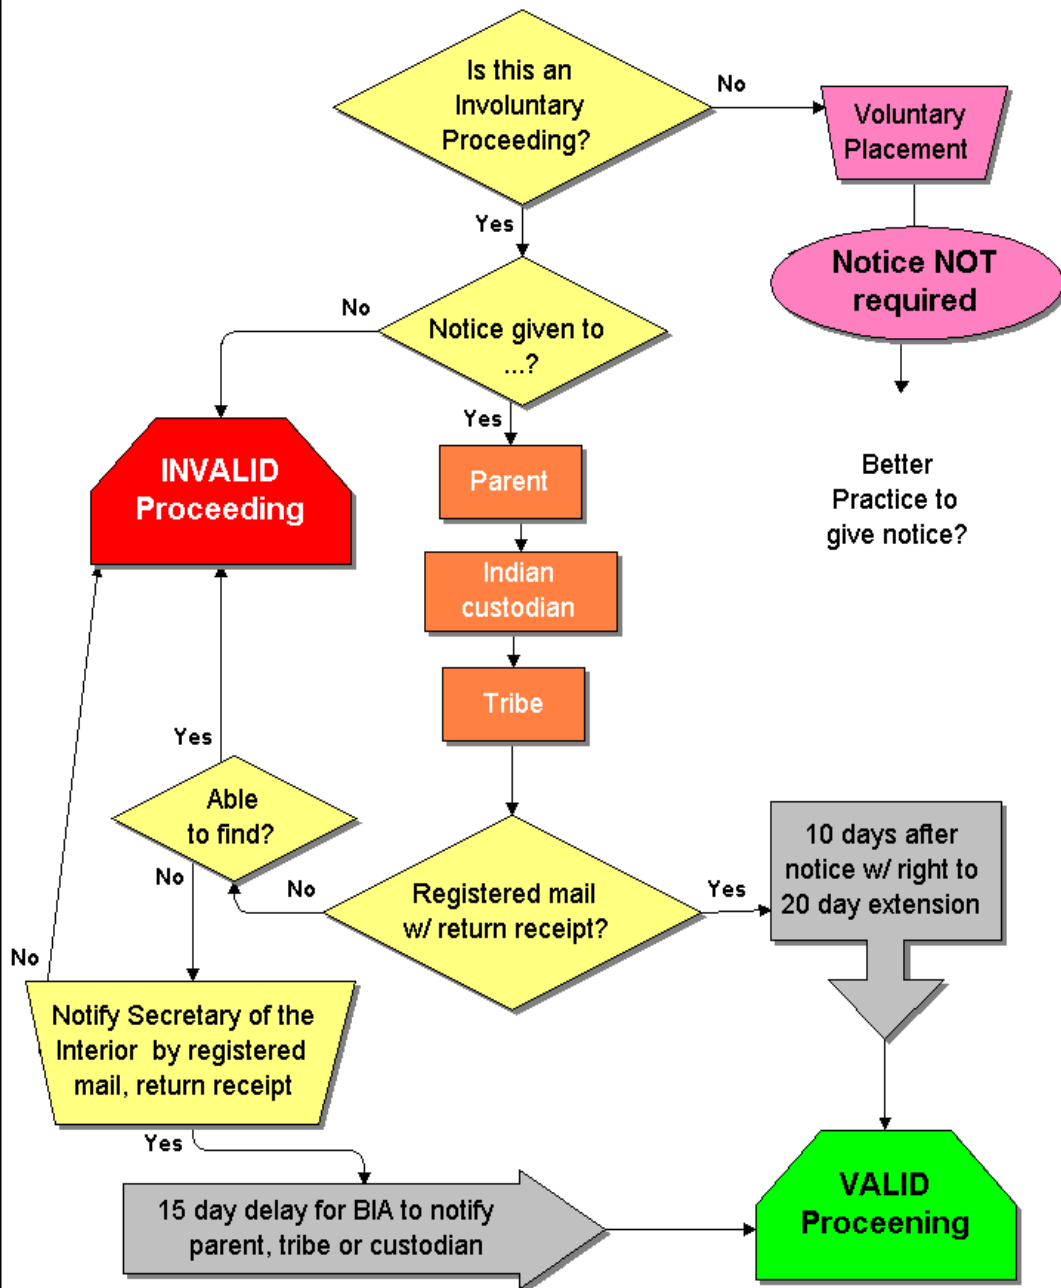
Is this an Involuntary Proceeding?

No

Voluntary Placement

Notice NOT required

Better Practice to give notice?

Yes

No

Notice given to ...?

Yes

INVALID Proceeding

Parent

Indian custodian

Tribe

Yes

Able to find?

No

No

Registered mail w/ return receipt?

Yes

10 days after notice w/ right to 20 day extension

No

Notify Secretary of the Interior by registered mail, return receipt

Yes

15 day delay for BIA to notify parent, tribe or custodian

VALID Proceening